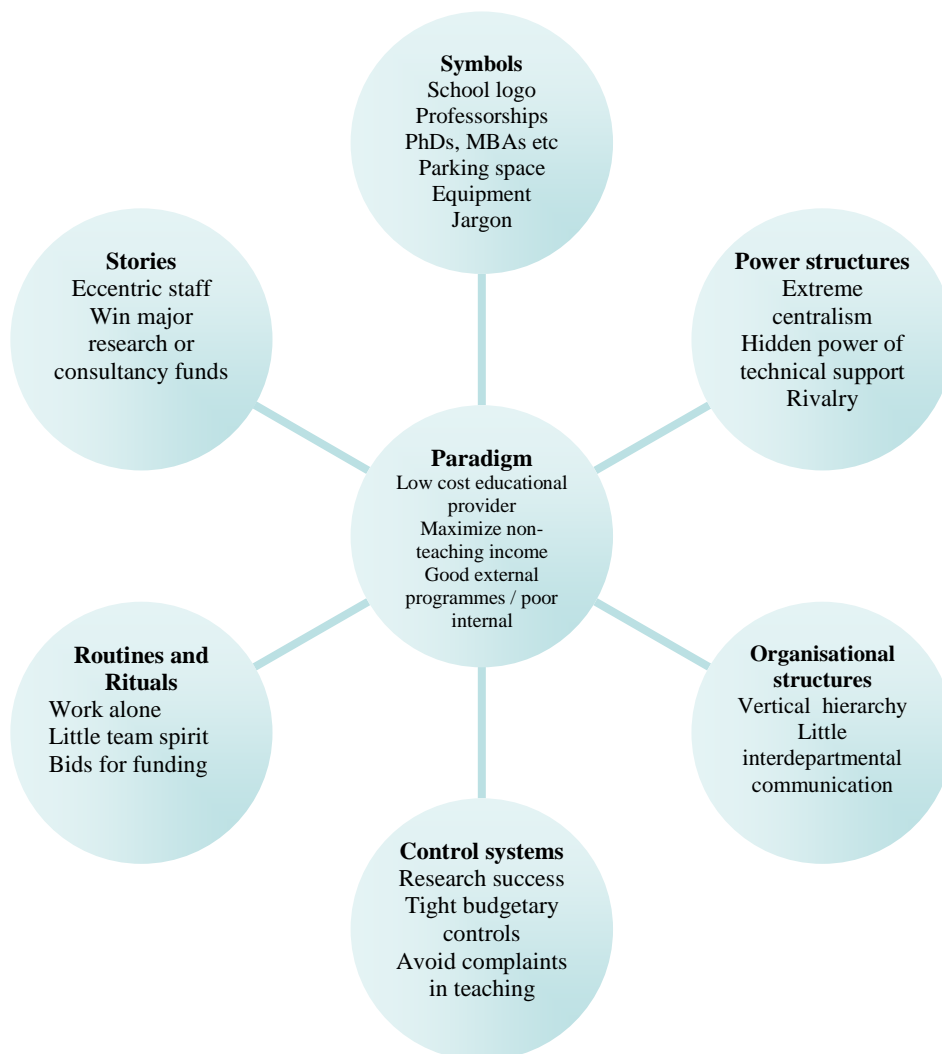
Symbols
School logo
Professorships
PhDs, MBAs etc
Parking space
Equipment
Jargon

Stories
Eccentric staff
Win major research or consultancy funds

Power structures
Extreme centralism
Hidden power of technical support
Rivalry

Paradigm
Low cost educational provider
Maximize non-teaching income
Good external programmes / poor internal

Routines and Rituals
Work alone
Little team spirit
Bids for funding

Organisational structures
Vertical hierarchy
Little interdepartmental communication

Control systems
Research success
Tight budgetary controls
Avoid complaints in teaching